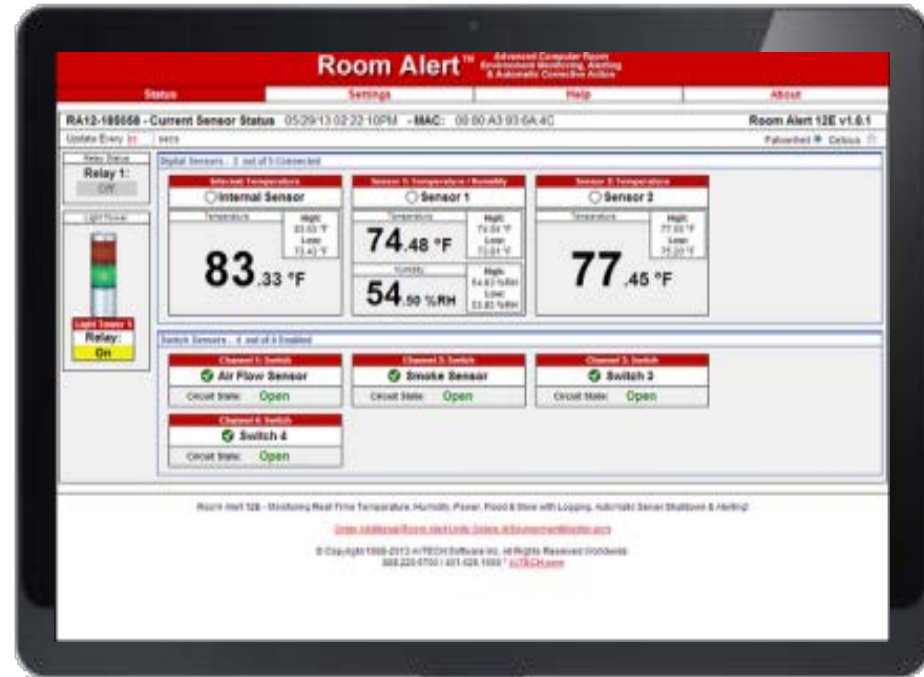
Room Alert™ Advanced Computer Room Environment Monitoring, Alerting & Automatic Corrective Action

Status | Settings | Help | About

RA12-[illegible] - Current Sensor Status 05/29/13 02:22:10PM - MAC: 00:80:A3:93:6A:4C Room Alert 12E v1.0.1

Update Every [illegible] secs Fahrenheit Celsius

Relay Status
Relay 1:
Off

Light Tower

Light Tower 1
Relay:
On

Digital Sensors... 3 out of 5 Connected

Internal Temperature
Internal Sensor
Temperature
High: 83.83 °F
Low: 73.42 °F
83.33 °F

Sensor 1: Temperature / Humidity
Sensor 1
Temperature
High: 74.84 °F
Low: 73.01 °F
74.48 °F
Humidity
High: 54.83 %RH
Low: 53.83 %RH
54.50 %RH

Sensor 2: Temperature
Sensor 2
Temperature
High: 77.93 °F
Low: 75.20 °F
77.45 °F

Switch Sensors... 4 out of 4 Enabled

Channel 1: Switch
Air Flow Sensor
Circuit State: Open

Channel 2: Switch
Smoke Sensor
Circuit State: Open

Channel 3: Switch
Switch 3
Circuit State: Open

Channel 4: Switch
Switch 4
Circuit State: Open

Room Alert 12E - Monitoring Real Time Temperature, Humidity, Power, Flood & More with Logging, Automatic Server Shutdown & Alerting!

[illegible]

© Copyright 1988-2013 AVTECH Software Inc. All Rights Reserved Worldwide
888.220.6700 / 401.628.1600 * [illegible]